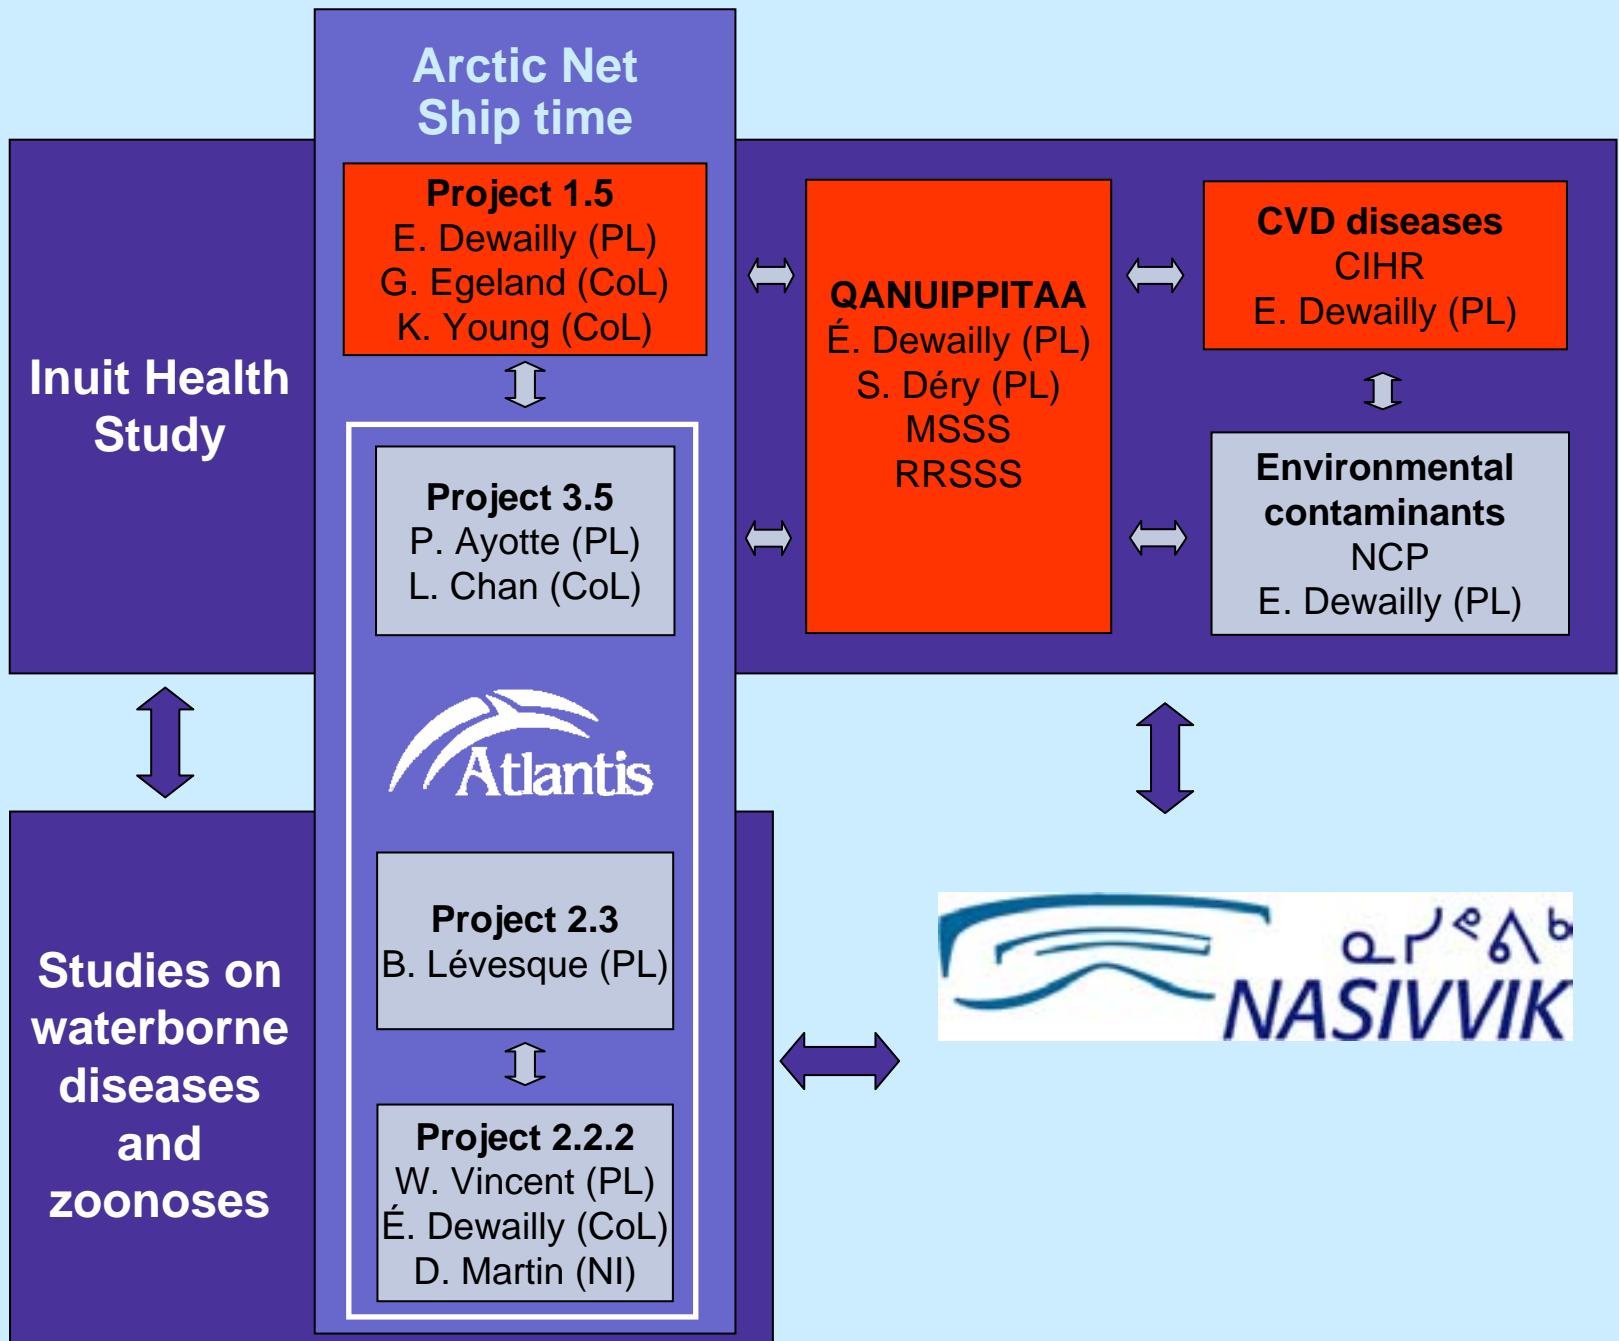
Arctic Net
Ship time

Project 1.5
E. Dewailly (PL)
G. Egeland (CoL)
K. Young (CoL)

Inuit Health Study

QANUIPPITAA
É. Dewailly (PL)
S. Déry (PL)
MSSS
RRSSS

CVD diseases
CIHR
E. Dewailly (PL)

Project 3.5
P. Ayotte (PL)
L. Chan (CoL)

Environmental contaminants
NCP
E. Dewailly (PL)

Atlantis

Project 2.3
B. Lévesque (PL)

Studies on waterborne diseases and zoonoses

ᓇᓯᕝᕕᒃ
NASIVVIK

Project 2.2.2
W. Vincent (PL)
É. Dewailly (CoL)
D. Martin (NI)